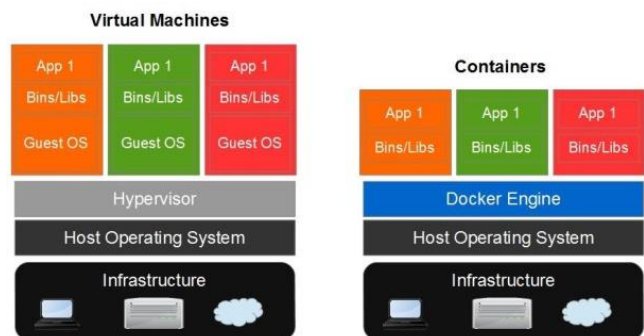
Virtual Machines

App 1
Bins/Libs
Guest OS

App 1
Bins/Libs
Guest OS

App 1
Bins/Libs
Guest OS

Hypervisor

Host Operating System

Infrastructure

Containers

App 1
Bins/Libs

App 1
Bins/Libs

App 1
Bins/Libs

Docker Engine

Host Operating System

Infrastructure